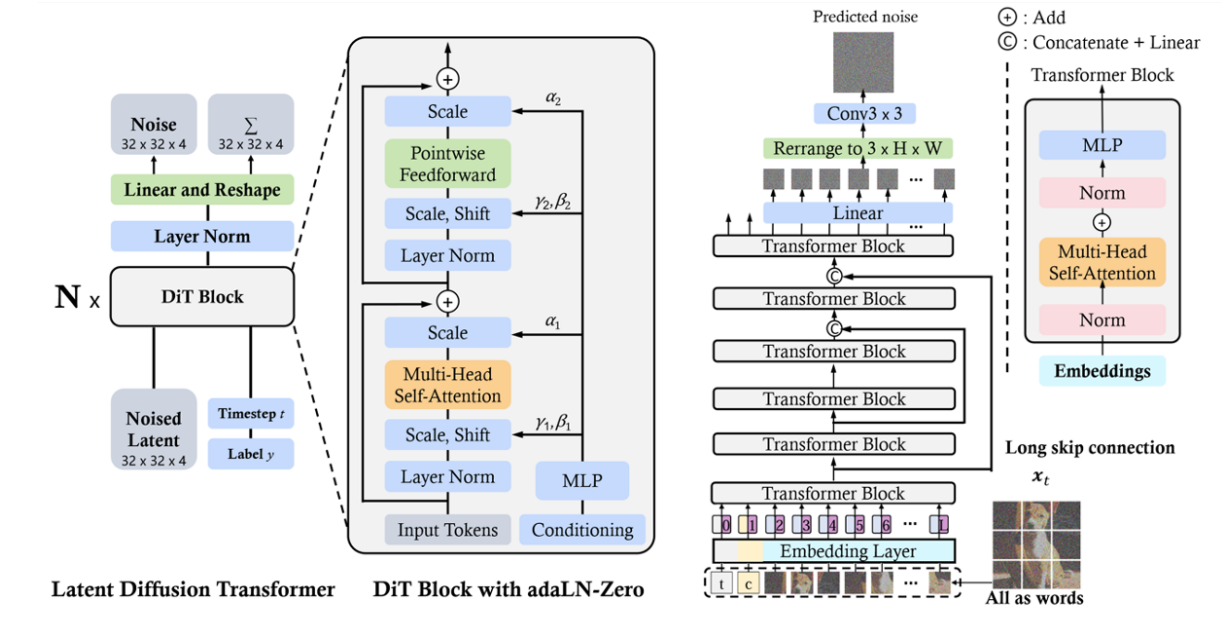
Noise
32 x 32 x 4

$\sum$
32 x 32 x 4

Linear and Reshape

Layer Norm

N x

DiT Block

Noised Latent
32 x 32 x 4

Timestep $t$

Label $y$

Scale

$\alpha_2$

Pointwise Feedforward

Scale, Shift

$\gamma_2, \beta_2$

Layer Norm

Scale

$\alpha_1$

Multi-Head Self-Attention

Scale, Shift

$\gamma_1, \beta_1$

Layer Norm

MLP

Input Tokens

Conditioning

Latent Diffusion Transformer

DiT Block with adaLN-Zero

Predicted noise

Conv3 x 3

Rerrange to 3 x H x W

...

Linear

...

Transformer Block

C

Transformer Block

C

Transformer Block

Transformer Block

Transformer Block

Transformer Block

0 1 2 3 4 5 6 ... 1

Embedding Layer

t c ...

Long skip connection

$x_t$

All as words

+ : Add

C : Concatenate + Linear

Transformer Block

MLP

Norm

Multi-Head Self-Attention

Norm

Embeddings